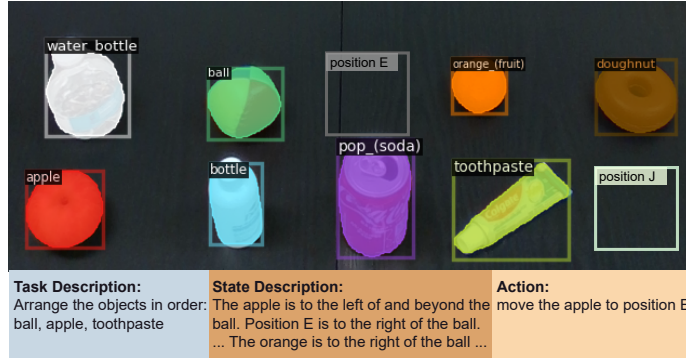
water_bottle

ball

position E

orange_(fruit)

doughnut

apple

bottle

pop_(soda)

toothpaste

position J

Task Description:
Arrange the objects in order: ball, apple, toothpaste

State Description:
The apple is to the left of and beyond the ball. Position E is to the right of the ball. ... The orange is to the right of the ball ...

Action:
move the apple to position E